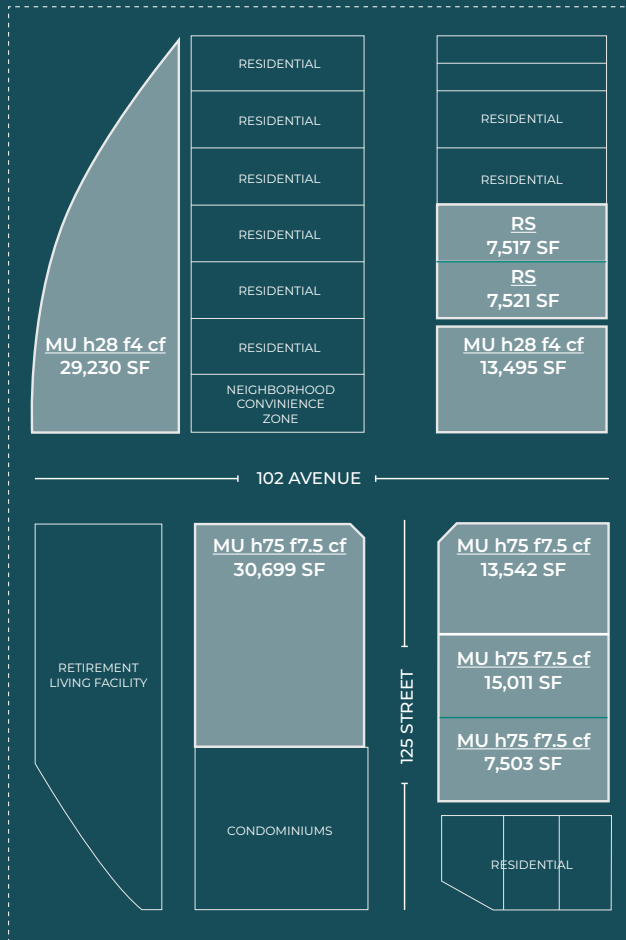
MU h28 f4 cf
29,230 SF

RESIDENTIAL

RESIDENTIAL

RESIDENTIAL

RESIDENTIAL

RESIDENTIAL

RESIDENTIAL

NEIGHBORHOOD CONVINIENCE ZONE

RESIDENTIAL

RESIDENTIAL

RS
7,517 SF

RS
7,521 SF

MU h28 f4 cf
13,495 SF

102 AVENUE

RETIREMENT LIVING FACILITY

MU h75 f7.5 cf
30,699 SF

CONDOMINIUMS

125 STREET

MU h75 f7.5 cf
13,542 SF

MU h75 f7.5 cf
15,011 SF

MU h75 f7.5 cf
7,503 SF

RESIDENTIAL